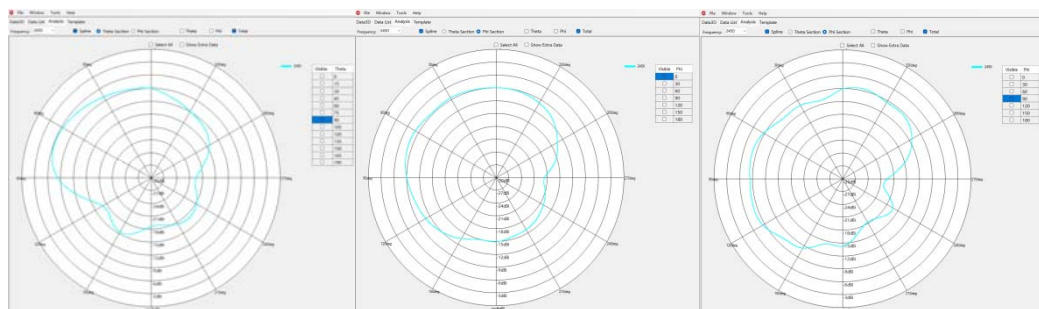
File Window Tools Help
Data3D Data List Analysis Template
Frequency 2450
Spline Theta Section Phi Section Theta Phi Total
Select All Show Extra Data
2450
Visible Theta
0
15
30
45
60
75
90
105
120
135
150
165
180
30deg
60deg
90deg
120deg
150deg
180deg
210deg
240deg
270deg
300deg
330deg

File Window Tools Help
Data3D Data List Analysis Template
Frequency 2450
Spline Theta Section Phi Section Theta Phi Total
Select All Show Extra Data
2450
Visible Phi
0
30
60
90
120
150
180
30deg
60deg
90deg
120deg
150deg
180deg
210deg
240deg
270deg
300deg
330deg
-30dB
-27dB
-24dB
-21dB
-18dB
-15dB
-12dB
-9dB
-6dB
-3dB

File Window Tools Help
Data3D Data List Analysis Template
Frequency 2450
Spline Theta Section Phi Section Theta Phi Total
Select All Show Extra Data
2450
Visible Phi
0
30
60
90
120
150
180
30deg
60deg
90deg
120deg
150deg
180deg
210deg
240deg
270deg
300deg
330deg
-24dB
-21dB
-18dB
-15dB
-12dB
-9dB
-6dB
-3dB